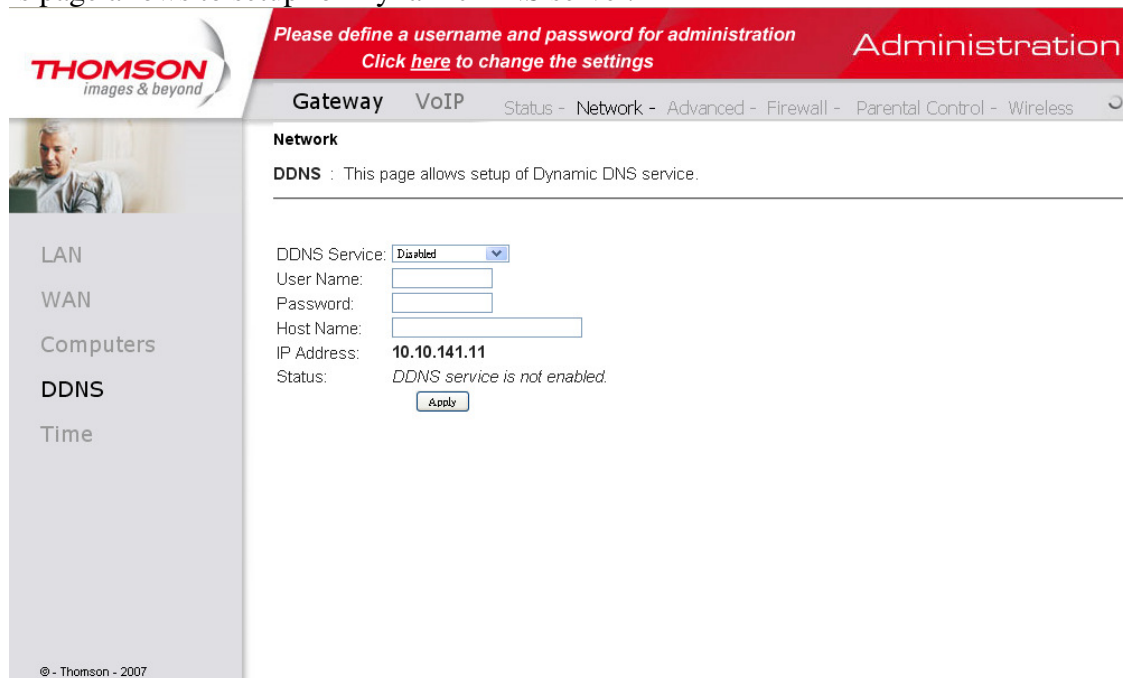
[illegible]

THOMSON
images & beyond

Please define a username and password for administration
Click here to change the settings

Administration

Gateway VoIP Status - Network - Advanced - Firewall - Parental Control - Wireless

Network

DDNS : This page allows setup of Dynamic DNS service.

LAN
WAN
Computers
DDNS
Time

DDNS Service: Disabled
User Name:
Password:
Host Name:
IP Address: 10.10.141.11
Status: DDNS service is not enabled.
Apply

© - Thomson - 2007